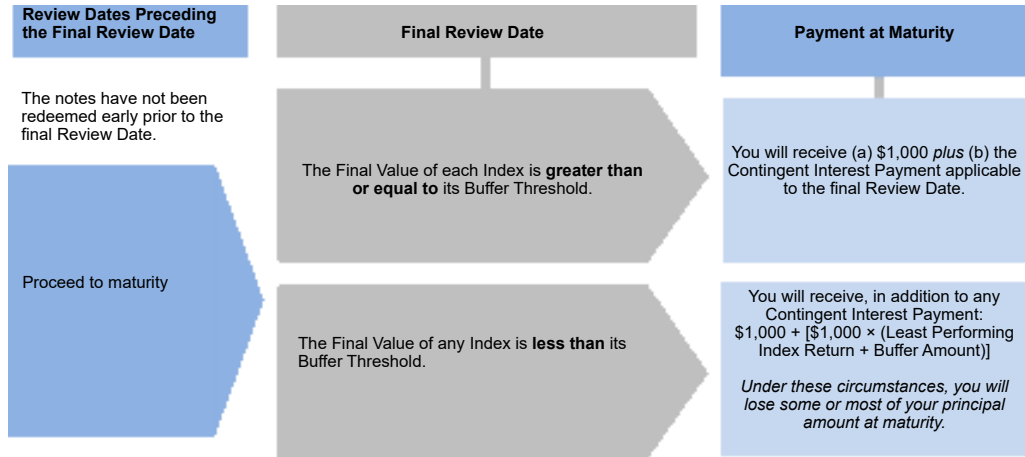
**Review Dates Preceding the Final Review Date**

**Final Review Date**

**Payment at Maturity**

The notes have not been redeemed early prior to the final Review Date.

Proceed to maturity

The Final Value of each Index is **greater than or equal to** its Buffer Threshold.

You will receive (a) $1,000 *plus* (b) the Contingent Interest Payment applicable to the final Review Date.

The Final Value of any Index is **less than** its Buffer Threshold.

You will receive, in addition to any Contingent Interest Payment: $1,000 + [$1,000 × (Least Performing Index Return + Buffer Amount)]

*Under these circumstances, you will lose some or most of your principal amount at maturity.*